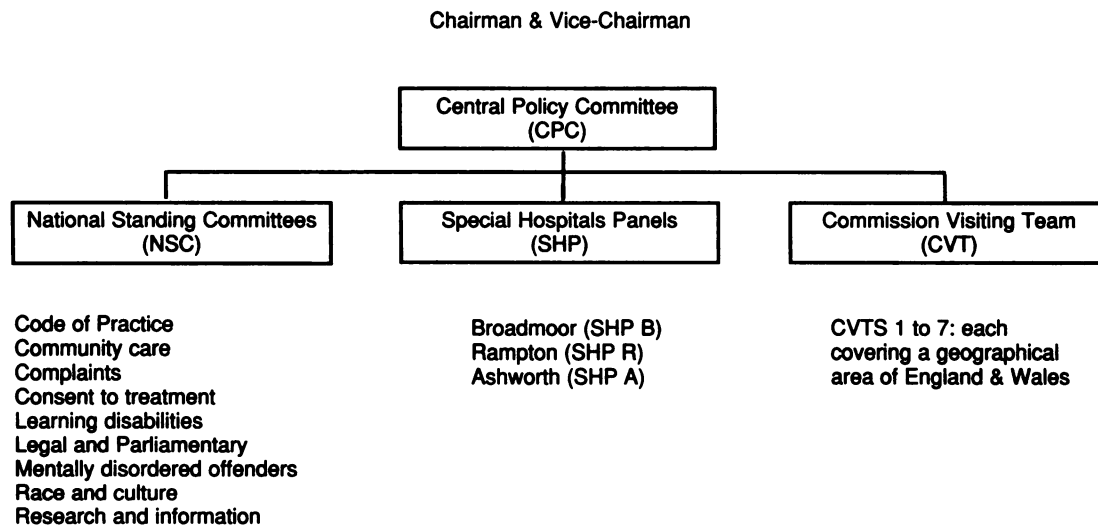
Chairman & Vice-Chairman

Central Policy Committee (CPC)

National Standing Committees (NSC)

Special Hospitals Panels (SHP)

Commission Visiting Team (CVT)

Code of Practice
Community care
Complaints
Consent to treatment
Learning disabilities
Legal and Parliamentary
Mentally disordered offenders
Race and culture
Research and information

Broadmoor (SHP B)
Rampton (SHP R)
Ashworth (SHP A)

CVTS 1 to 7: each covering a geographical area of England & Wales